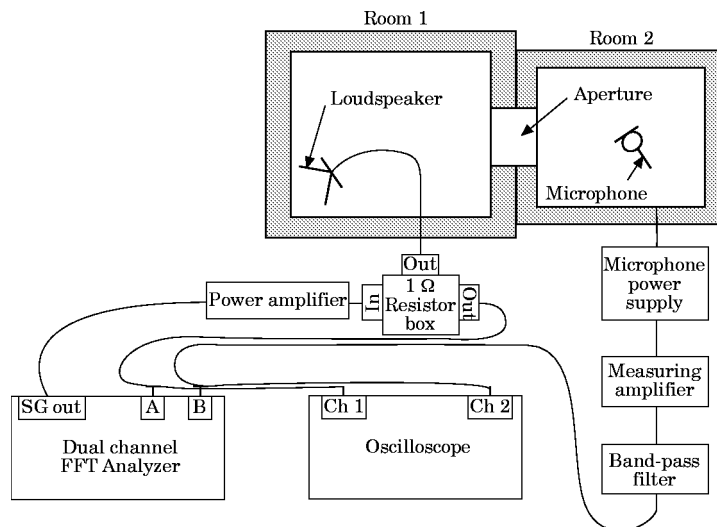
Room 1

Room 2

Loudspeaker

Aperture

Microphone

Out

In

$1\ \Omega$ Resistor box

Out

Power amplifier

Microphone power supply

Measuring amplifier

Band-pass filter

SG out

A

B

Dual channel FFT Analyzer

Ch 1

Ch 2

Oscilloscope